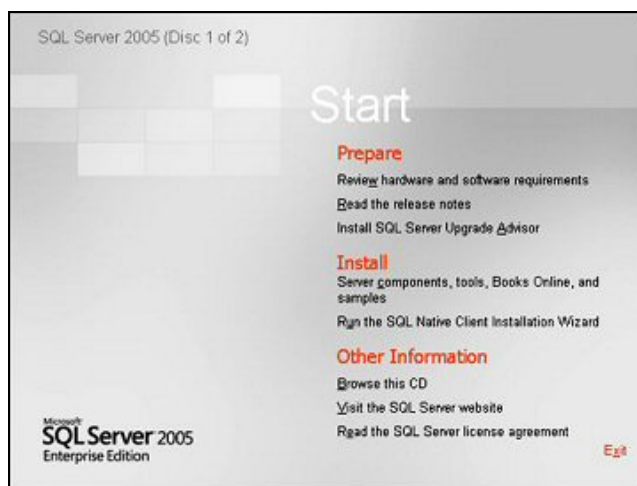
SQL Server 2005 (Disc 1 of 2)

Start

Prepare

Review hardware and software requirements

Read the release notes

Install SQL Server Upgrade Advisor

Install

Server components, tools, Books Online, and samples

Run the SQL Native Client Installation Wizard

Other Information

Browse this CD

Visit the SQL Server website

Read the SQL Server license agreement

Microsoft SQL Server 2005 Enterprise Edition

Exit